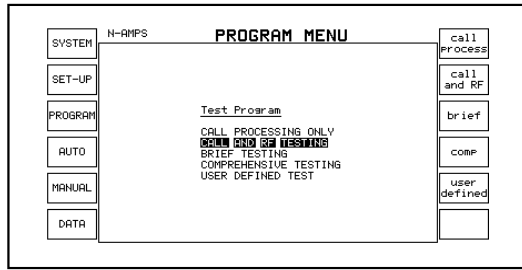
SYSTEM
SET-UP
PROGRAM
AUTO
MANUAL
DATA

N-AMPS

PROGRAM MENU

Test Program

CALL PROCESSING ONLY
CALL AND RF TESTING
BRIEF TESTING
COMPREHENSIVE TESTING
USER DEFINED TEST

call process
call and RF
brief
comp
user defined